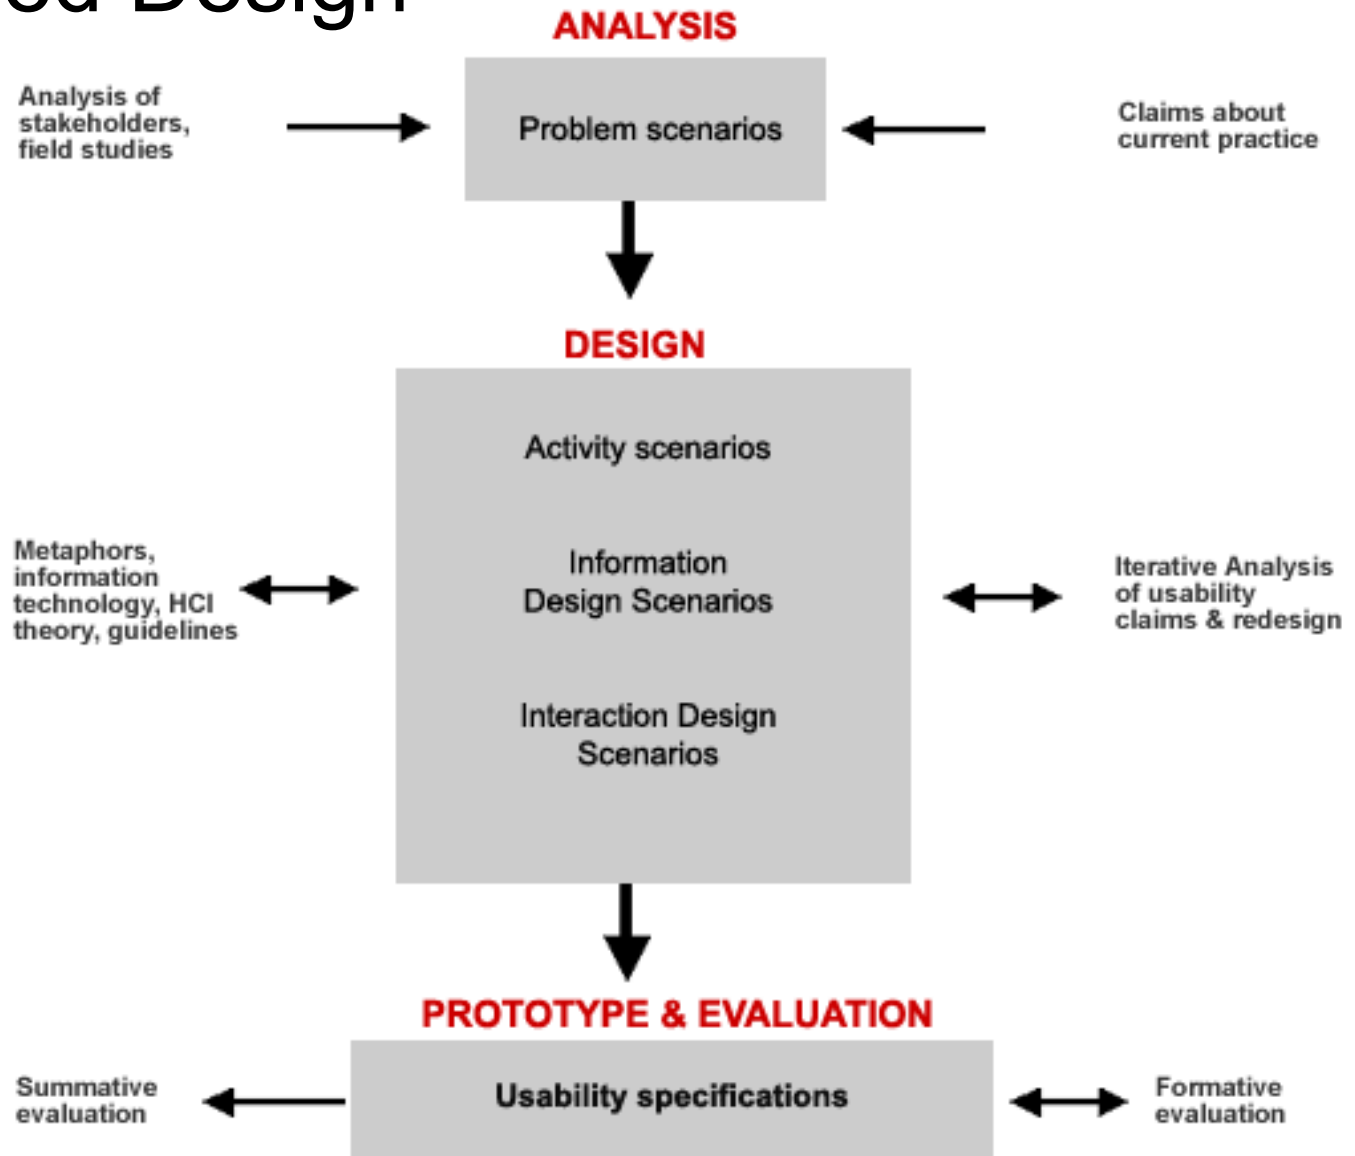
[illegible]ed Design

ANALYSIS

Analysis of stakeholders, field studies

Problem scenarios

Claims about current practice

DESIGN

Activity scenarios

Information Design Scenarios

Interaction Design Scenarios

Metaphors, information technology, HCI theory, guidelines

Iterative Analysis of usability claims & redesign

PROTOTYPE & EVALUATION

Summative evaluation

Usability specifications

Formative evaluation